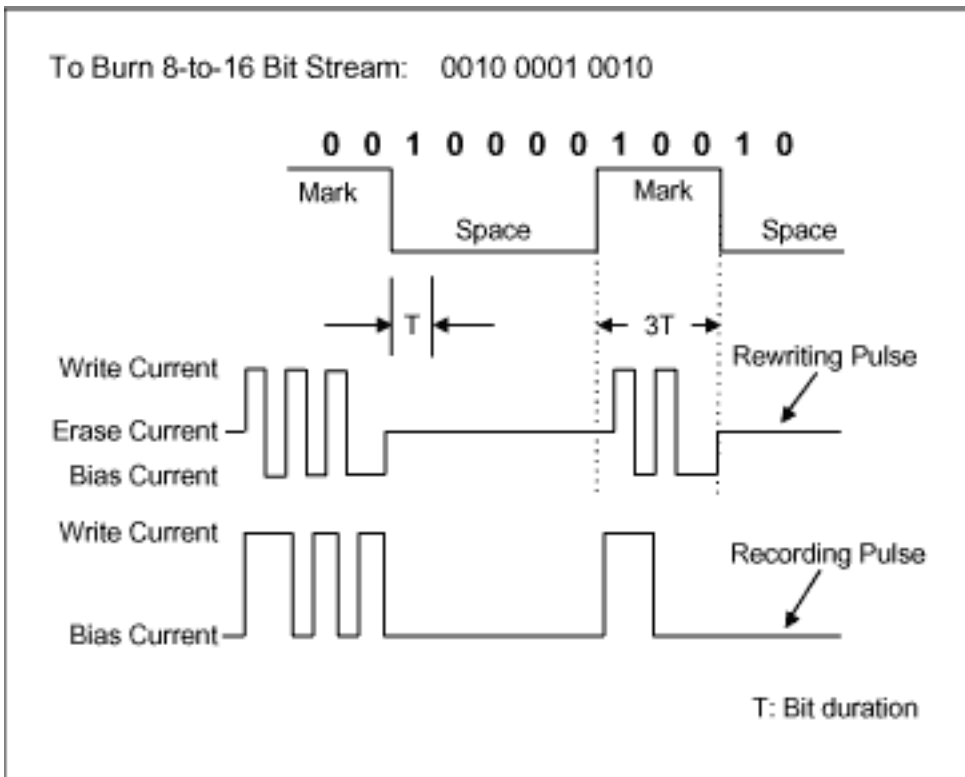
To Burn 8-to-16 Bit Stream: 0010 0001 0010

0 0 1 0 0 0 0 1 0 0 1 0

Mark

Space

Mark

Space

T

3T

Write Current

Erase Current

Bias Current

Rewriting Pulse

Write Current

Bias Current

Recording Pulse

T: Bit duration